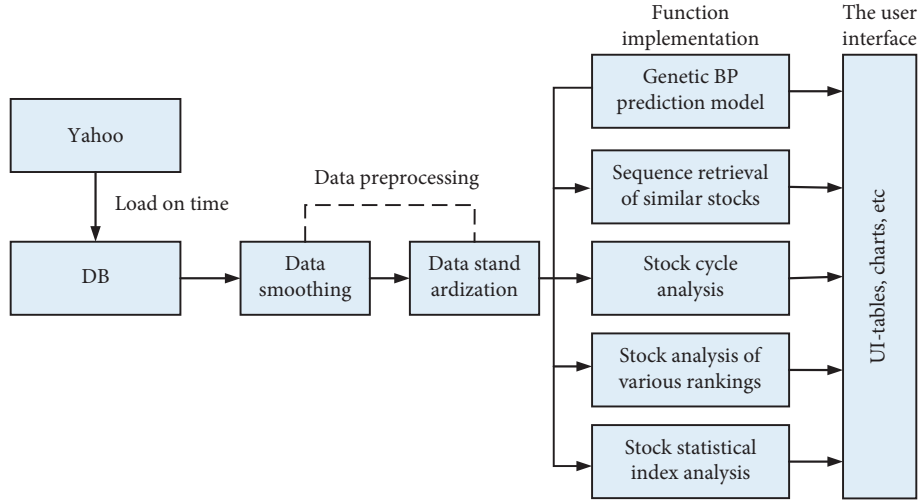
Yahoo

Load on time

DB

Data preprocessing

Data smoothing

Data stand ardization

Function implementation

Genetic BP prediction model

Sequence retrieval of similar stocks

Stock cycle analysis

Stock analysis of various rankings

Stock statistical index analysis

The user interface

UI-tables, charts, etc